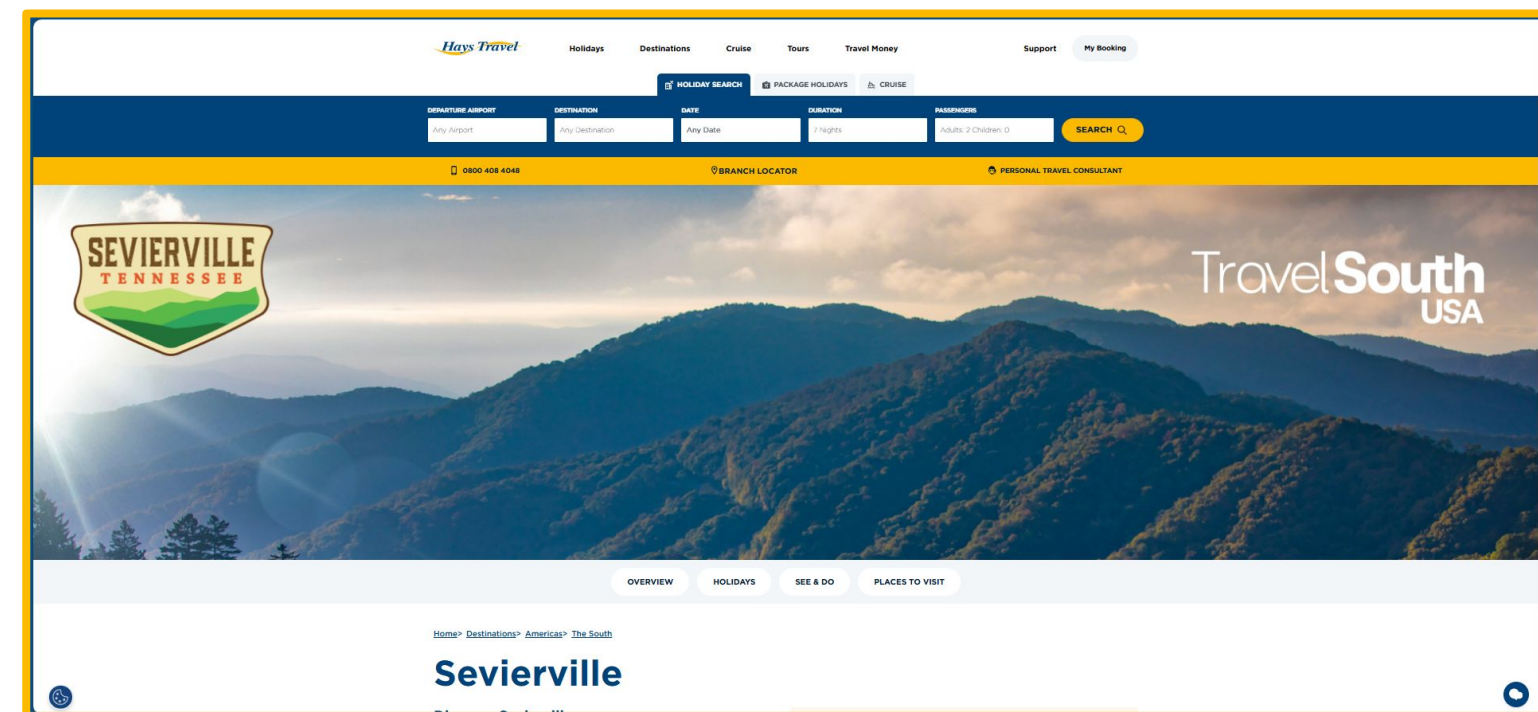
Hays Travel Holidays Destinations Cruise Tours Travel Money Support My Booking

HOLIDAY SEARCH PACKAGE HOLIDAYS CRUISE

DEPARTURE AIRPORT Any Airport
DESTINATION Any Destination
DATE Any Date
DURATION 7 Nights
PASSENGERS Adults: 2 Children: 0
SEARCH

0800 408 4048 BRANCH LOCATOR PERSONAL TRAVEL CONSULTANT

SEVIERVILLE TENNESSEE

TravelSouth USA

OVERVIEW HOLIDAYS SEE & DO PLACES TO VISIT

Home> Destinations> Americas> The South

Sevierville

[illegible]